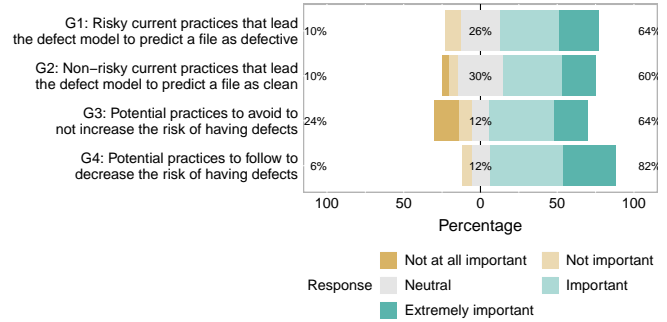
G1: Risky current practices that lead the defect model to predict a file as defective

G2: Non−risky current practices that lead the defect model to predict a file as clean

G3: Potential practices to avoid to not increase the risk of having defects

G4: Potential practices to follow to decrease the risk of having defects

| | | | |
|---|---|---|---|
| G1 | 10% | 26% | 64% |
| G2 | 10% | 30% | 60% |
| G3 | 24% | 12% | 64% |
| G4 | 6% | 12% | 82% |

100 50 0 50 100

Percentage

Response

Not at all important

Not important

Neutral

Important

Extremely important